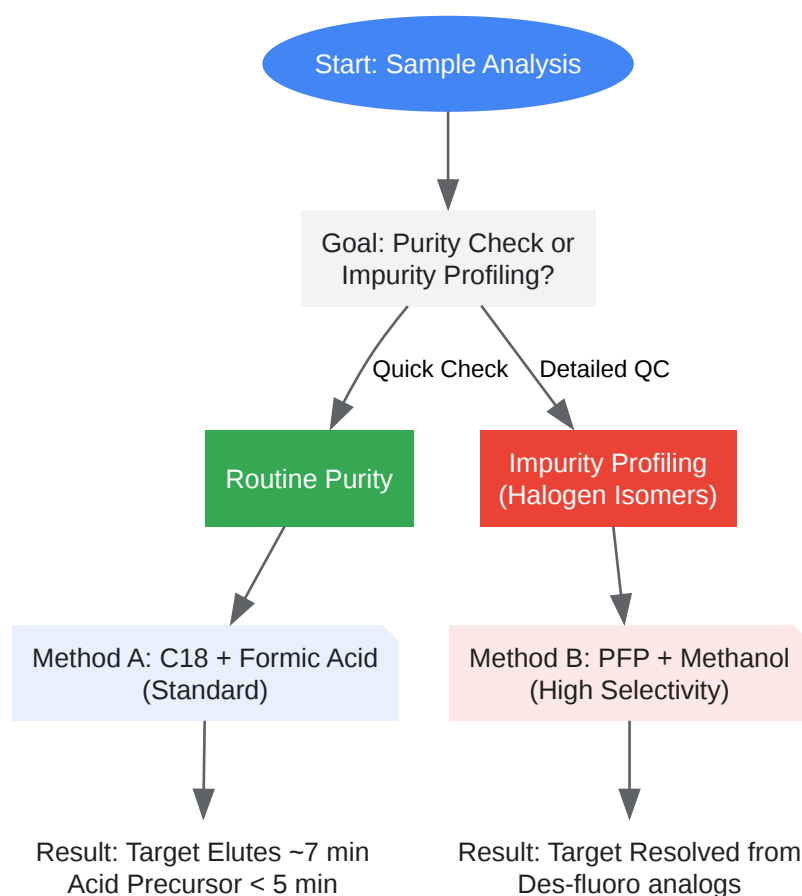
Start: Sample Analysis

Goal: Purity Check or Impurity Profiling?

Quick Check

Detailed QC

Routine Purity

Impurity Profiling (Halogen Isomers)

Method A: C18 + Formic Acid (Standard)

Method B: PFP + Methanol (High Selectivity)

Result: Target Elutes ~7 min Acid Precursor < 5 min

Result: Target Resolved from Des-fluoro analogs